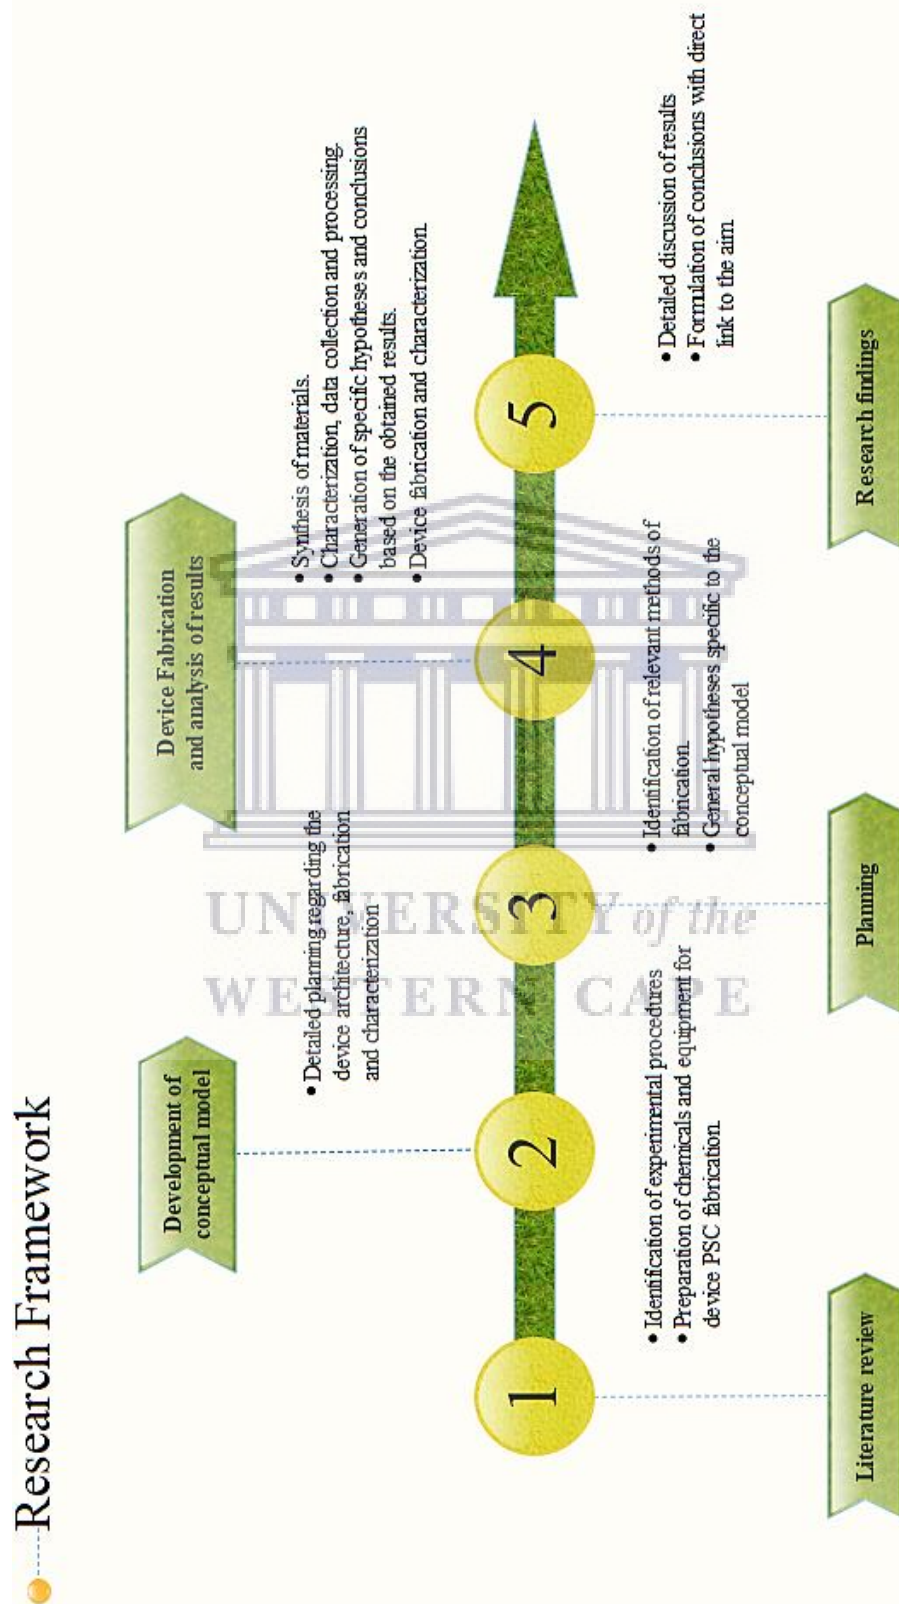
Research Framework

1

Literature review

• Identification of experimental procedures
• Preparation of chemicals and equipment for device PSC fabrication.

2

Development of conceptual model

• Detailed planning regarding the device architecture, fabrication and characterization

3

Planning

• Identification of relevant methods of fabrication
• General hypotheses specific to the conceptual model

4

Device Fabrication and analysis of results

• Synthesis of materials.
• Characterization, data collection and processing.
• Generation of specific hypotheses and conclusions based on the obtained results.
• Device fabrication and characterization.

5

Research findings

• Detailed discussion of results
• Formulation of conclusions with direct link to the aim

UNIVERSITY of the
WESTERN CAPE